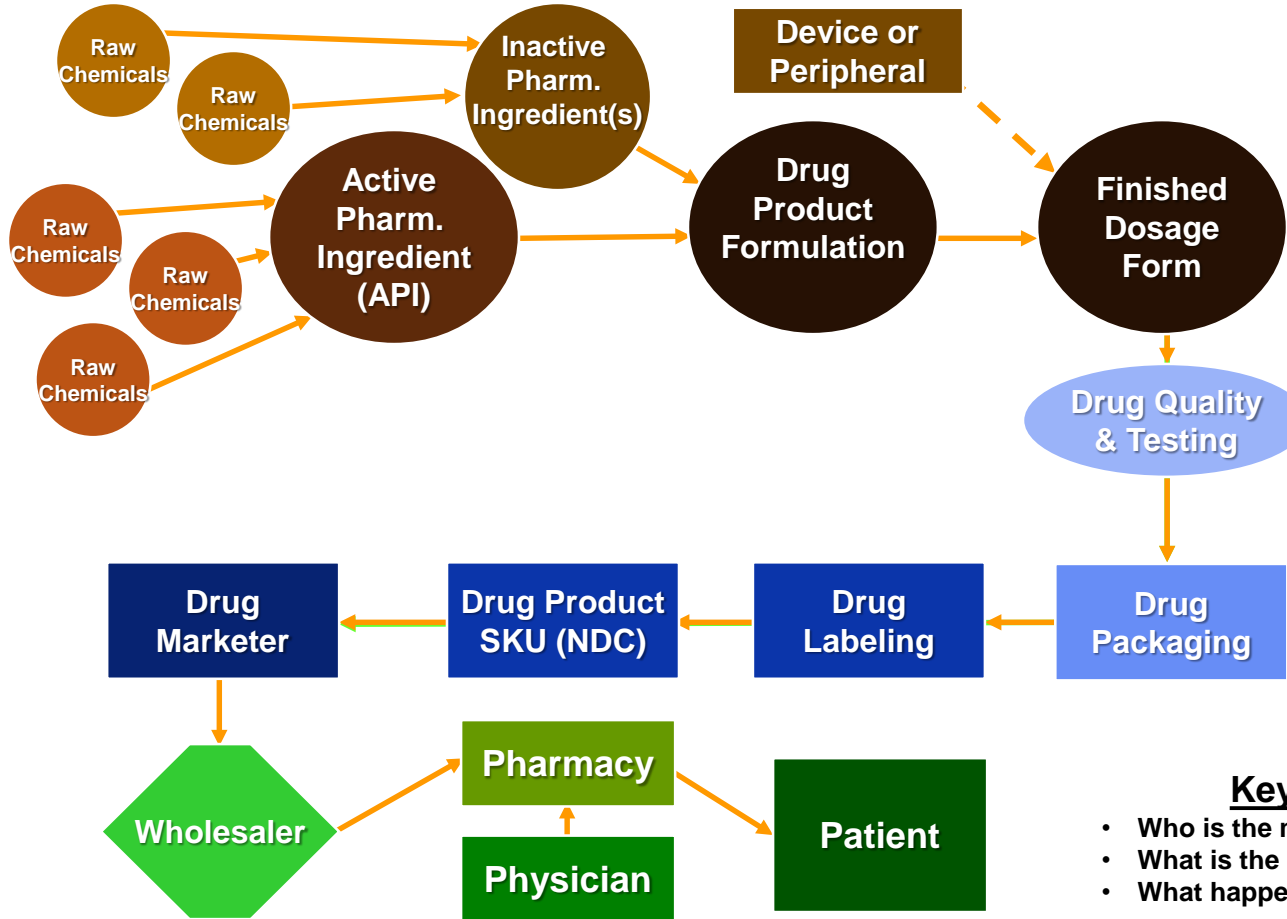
Raw Chemicals

Raw Chemicals

Inactive Pharm. Ingredient(s)

Device or Peripheral

Raw Chemicals

Raw Chemicals

Raw Chemicals

Active Pharm. Ingredient (API)

Drug Product Formulation

Finished Dosage Form

Drug Quality & Testing

Drug Marketer

Drug Product SKU (NDC)

Drug Labeling

Drug Packaging

Wholesaler

Pharmacy

Physician

Patient

Key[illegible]

• Who is the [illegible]
• What is the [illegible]
• What happe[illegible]